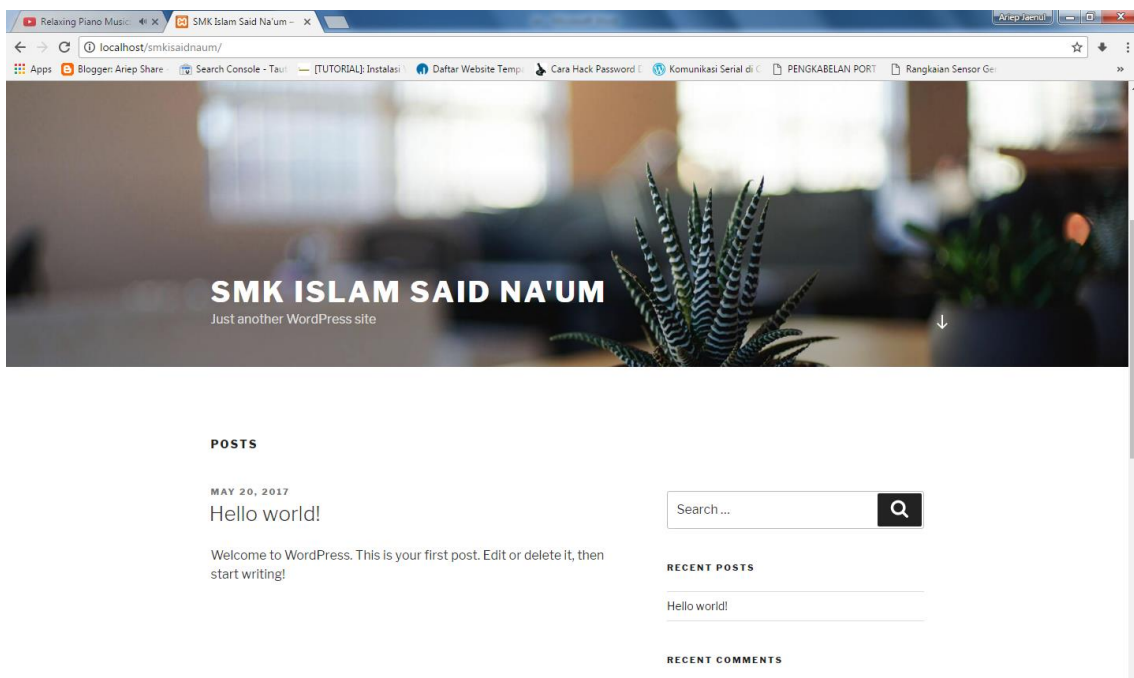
Relaxing Piano Music ×
SMK Islam Said Na'um – ×
Ariep Jaenul
localhost/smkisaidnaum/
Apps Blogger: Ariep Share Search Console - Taut [TUTORIAL]: Instalasi Daftar Website Temp Cara Hack Password Komunikasi Serial di PENGKABELAN PORT Rangkaian Sensor Ge »

SMK ISLAM SAID NA'UM
Just another WordPress site

POSTS

MAY 20, 2017
Hello world!

Welcome to WordPress. This is your first post. Edit or delete it, then start writing!

Search …

RECENT POSTS

Hello world!

RECENT COMMENTS